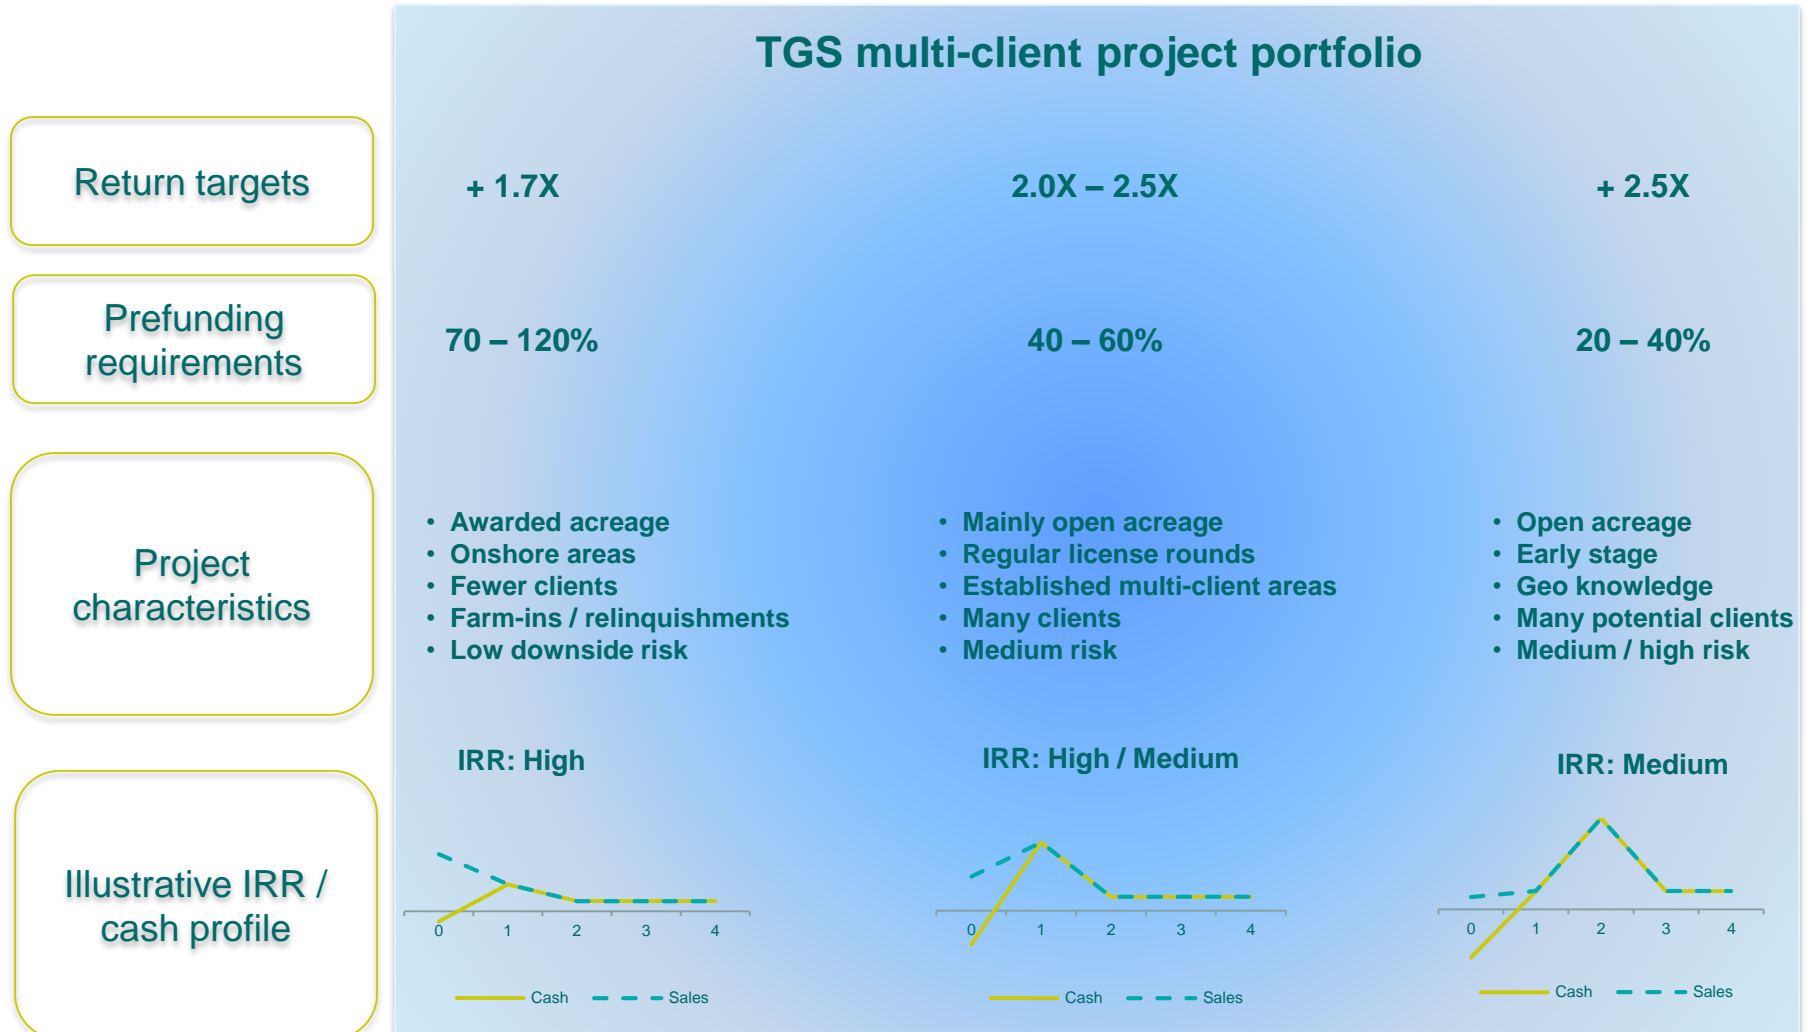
TGS multi-client project portfolio

Return targets

Prefunding requirements

Project characteristics

Illustrative IRR / cash profile

+ 1.7X

70 – 120%

• Awarded acreage
• Onshore areas
• Fewer clients
• Farm-ins / relinquishments
• Low downside risk

IRR: High

0 1 2 3 4

Cash Sales

2.0X – 2.5X

40 – 60%

• Mainly open acreage
• Regular license rounds
• Established multi-client areas
• Many clients
• Medium risk

IRR: High / Medium

0 1 2 3 4

Cash Sales

+ 2.5X

20 – 40%

• Open acreage
• Early stage
• Geo knowledge
• Many potential clients
• Medium / high risk

IRR: Medium

0 1 2 3 4

Cash Sales